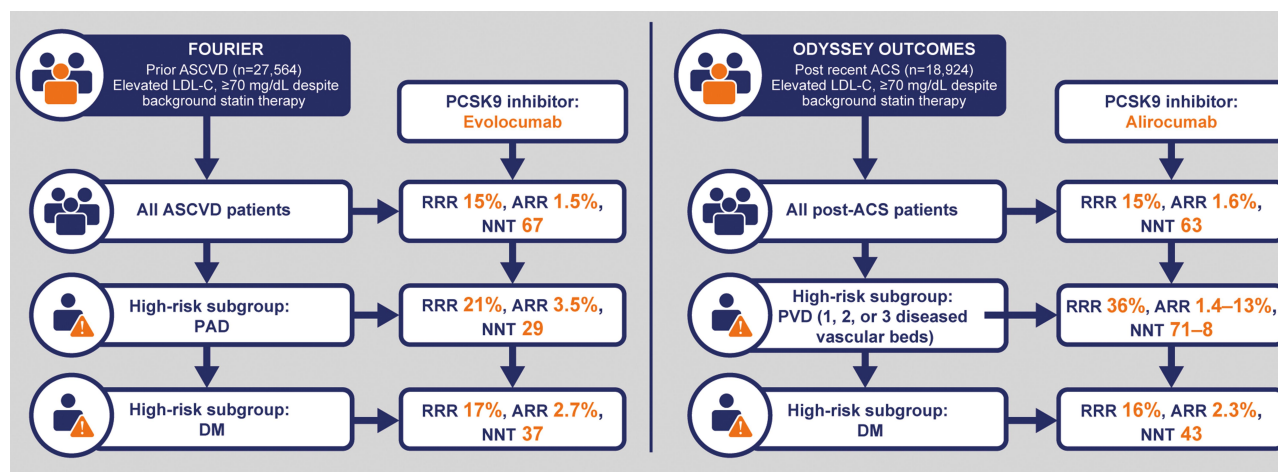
FOURIER
Prior ASCVD (n=27,564)
Elevated LDL-C, ≥70 mg/dL despite background statin therapy

PCSK9 inhibitor:
Evolocumab

All ASCVD patients

RRR 15%, ARR 1.5%, NNT 67

High-risk subgroup:
PAD

RRR 21%, ARR 3.5%, NNT 29

High-risk subgroup:
DM

RRR 17%, ARR 2.7%, NNT 37

ODYSSEY OUTCOMES
Post recent ACS (n=18,924)
Elevated LDL-C, ≥70 mg/dL despite background statin therapy

PCSK9 inhibitor:
Alirocumab

All post-ACS patients

RRR 15%, ARR 1.6%, NNT 63

High-risk subgroup:
PVD (1, 2, or 3 diseased vascular beds)

RRR 36%, ARR 1.4–13%, NNT 71–8

High-risk subgroup:
DM

RRR 16%, ARR 2.3%, NNT 43